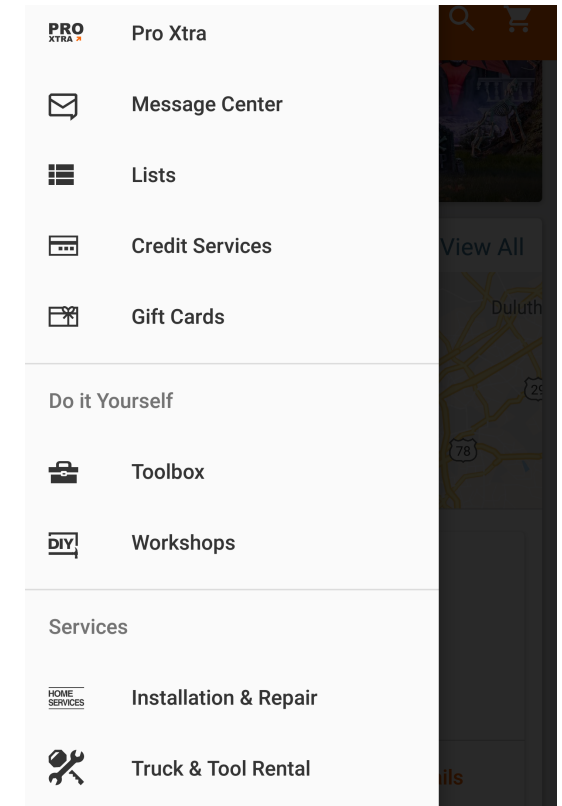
PRO XTRA

Pro Xtra

Message Center

Lists

Credit Services

Gift Cards

Do it Yourself

Toolbox

DIY

Workshops

Services

HOME SERVICES

Installation & Repair

Truck & Tool Rental

View All

Duluth

29

78

ils